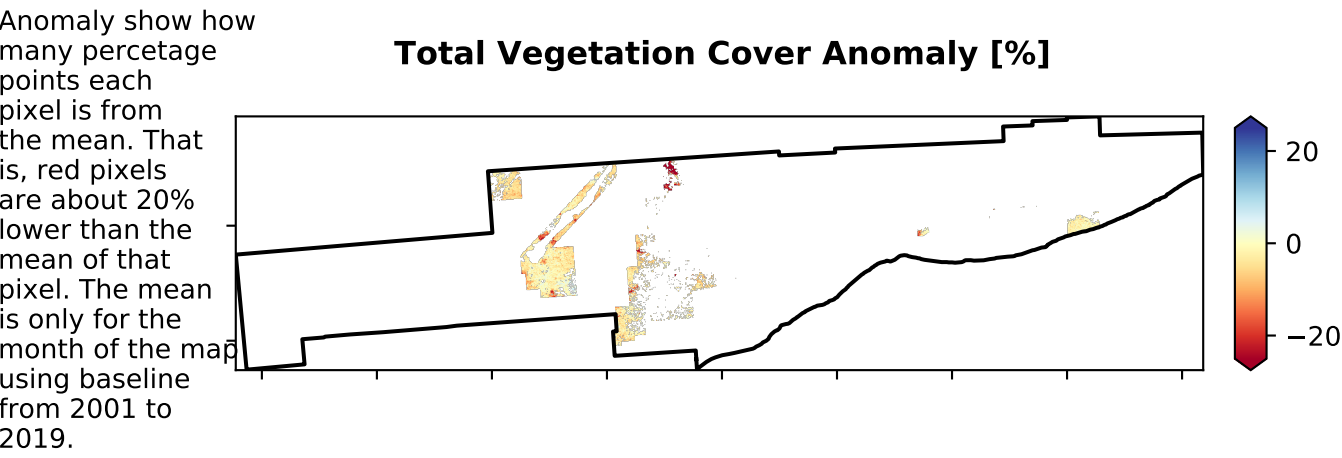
Anomaly show how many percetage points each pixel is from the mean. That is, red pixels are about 20% lower than the mean of that pixel. The mean is only for the month of the map using baseline from 2001 to 2019.

Total Vegetation Cover Anomaly [%]

20
0
−20